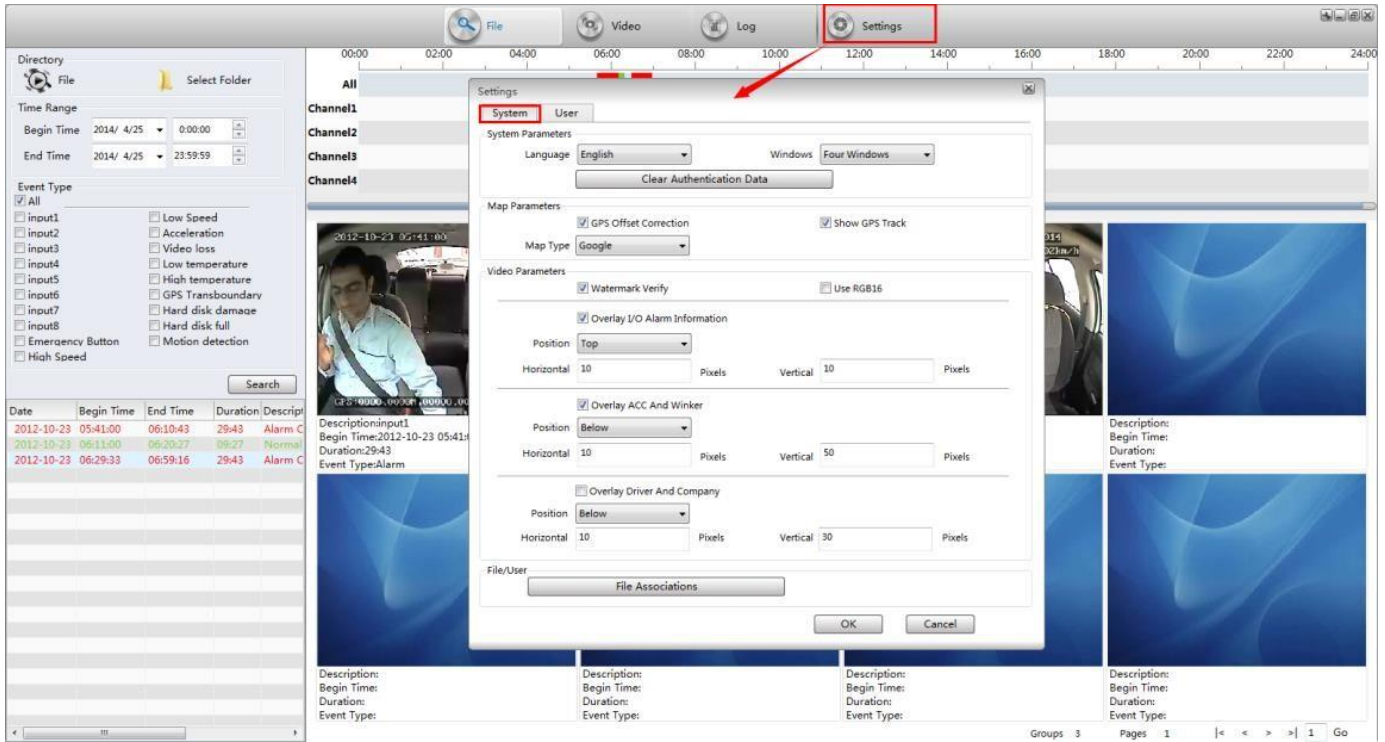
File Video Log Settings

Directory
File Select Folder

Time Range
Begin Time 2014/ 4/25 0:00:00
End Time 2014/ 4/25 23:59:59

Event Type
All
input1 Low Speed
input2 Acceleration
input3 Video loss
input4 Low temperature
input5 High temperature
input6 GPS Transboundary
input7 Hard disk damage
input8 Hard disk full
Emergency Button Motion detection
High Speed

Search

| Date | Begin Time | End Time | Duration | Descripti |
|---|---|---|---|---|
| 2012-10-23 | 05:41:00 | 06:10:43 | 29:43 | Alarm C |
| 2012-10-23 | 06:11:00 | 06:20:27 | 09:27 | Normal |
| 2012-10-23 | 06:29:33 | 06:59:16 | 29:43 | Alarm C |

00:00 02:00 04:00 06:00 08:00 10:00 12:00 14:00 16:00 18:00 20:00 22:00 24:00

All
Channel1
Channel2
Channel3
Channel4

2012-10-23 05:41:00

Description:input1
Begin Time:2012-10-23 05:41:0
Duration:29:43
Event Type:Alarm

Description:
Begin Time:
Duration:
Event Type:

Description:
Begin Time:
Duration:
Event Type:

Description:
Begin Time:
Duration:
Event Type:

Description:
Begin Time:
Duration:
Event Type:

Description:
Begin Time:
Duration:
Event Type:

Settings
System User
System Parameters
Language English Windows Four Windows
Clear Authentication Data
Map Parameters
GPS Offset Correction Show GPS Track
Map Type Google
Video Parameters
Watermark Verify Use RGB16
Overlay I/O Alarm Information
Position Top
Horizontal 10 Pixels Vertical 10 Pixels
Overlay ACC And Winker
Position Below
Horizontal 10 Pixels Vertical 50 Pixels
Overlay Driver And Company
Position Below
Horizontal 10 Pixels Vertical 30 Pixels
File/User
File Associations
OK Cancel

Groups 3 Pages 1 1 Go